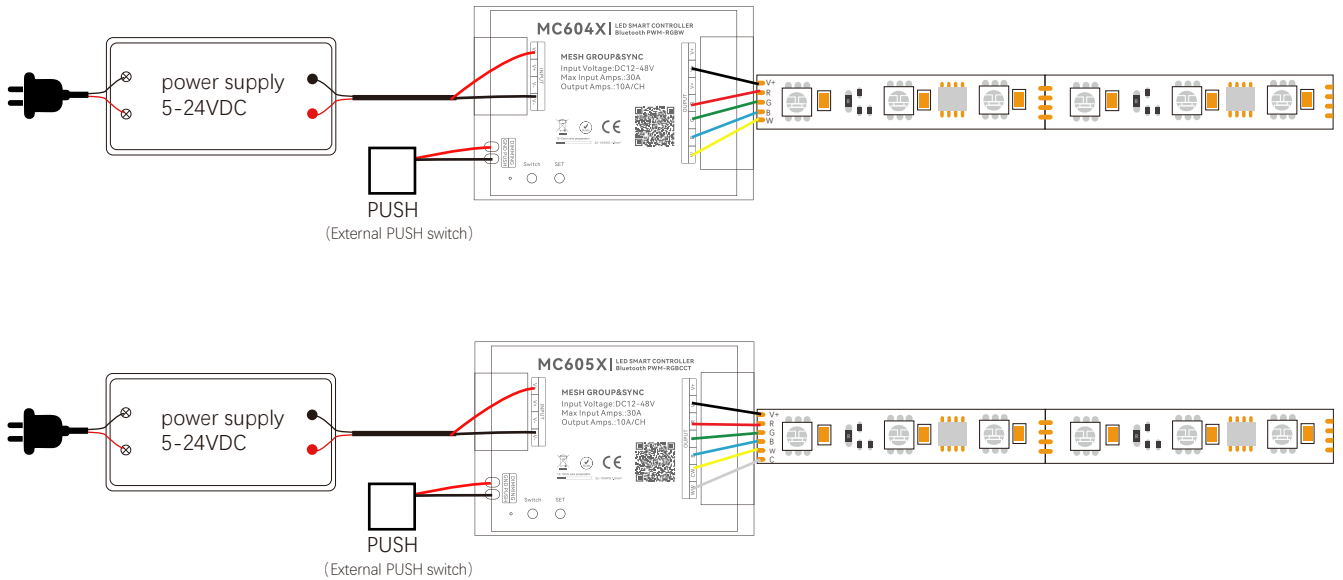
power supply
5-24VDC

MC604X | LED SMART CONTROLLER
Bluetooth PWM-RGBW

MESH GROUP&SYNC
Input Voltage:DC12-48V
Max Input Amps.:30A
Output Amps.:10A/CH

CE

Switch SET

V+
R
G
B
W

PUSH
(External PUSH switch)

power supply
5-24VDC

MC605X | LED SMART CONTROLLER
Bluetooth PWM-RGBCCT

MESH GROUP&SYNC
Input Voltage:DC12-48V
Max Input Amps.:30A
Output Amps.:10A/CH

CE

Switch SET

V+
R
G
B
W
C

PUSH
(External PUSH switch)